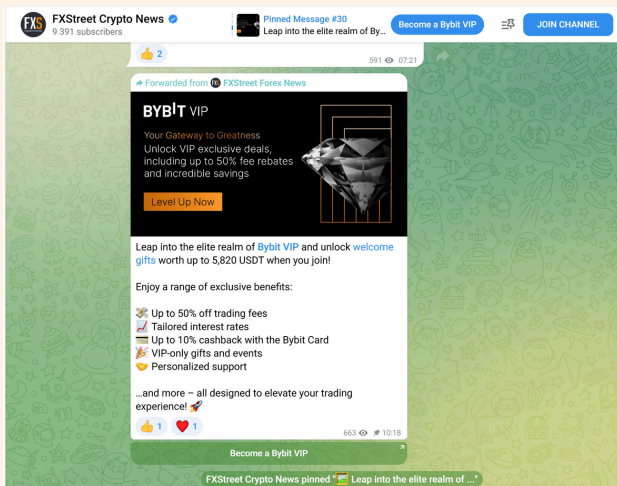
FXS FXStreet Crypto News
9 391 subscribers

Pinned Message #30
Leap into the elite realm of Byb...

Become a Bybit VIP

JOIN CHANNEL

👍 2

591 07:21

Forwarded from FXStreet Forex News

BYB!T VIP
Your Gateway to Greatness
Unlock VIP exclusive deals, including up to 50% fee rebates and incredible savings
Level Up Now

Leap into the elite realm of Bybit VIP and unlock welcome gifts worth up to 5,820 USDT when you join!

Enjoy a range of exclusive benefits:

💸 Up to 50% off trading fees
📈 Tailored interest rates
💳 Up to 10% cashback with the Bybit Card
🎉 VIP-only gifts and events
🤝 Personalized support

...and more – all designed to elevate your trading experience! 🚀

👍 1 ❤️ 1

663 10:18

Become a Bybit VIP

FXStreet Crypto News pinned "Leap into the elite realm of ..."